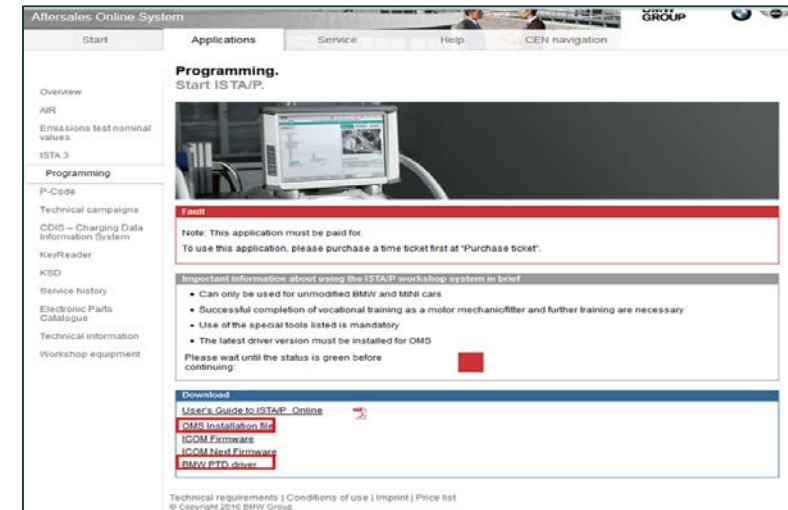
Aftersales Online System

GROUP

Start | Applications | Service | Help | CEN navigation

Overview
AIR
Emissions test nominal values
ISTA 3
Programming
P-Code
Technical campaigns
CDIS – Charging Data Information System
KeyReader
KSD
Service history
Electronic Parts Catalogue
Technical information
Workshop equipment

Programming.
Start ISTA/P.

Fault
Note: This application must be paid for.
To use this application, please purchase a time ticket first at "Purchase ticket".

Important information about using the ISTA/P workshop system in brief
• Can only be used for unmodified BMW and MINI cars
• Successful completion of vocational training as a motor mechanic/fitter and further training are necessary
• Use of the special tools listed is mandatory
• The latest driver version must be installed for OMS
Please wait until the status is green before continuing:

Download
User's Guide to ISTA/P Online
OMS Installation file
ICOM Firmware
ICOM Next Firmware
BMW PTD driver

Technical requirements | Conditions of use | Imprint | Price list
© Copyright 2010 BMW Group